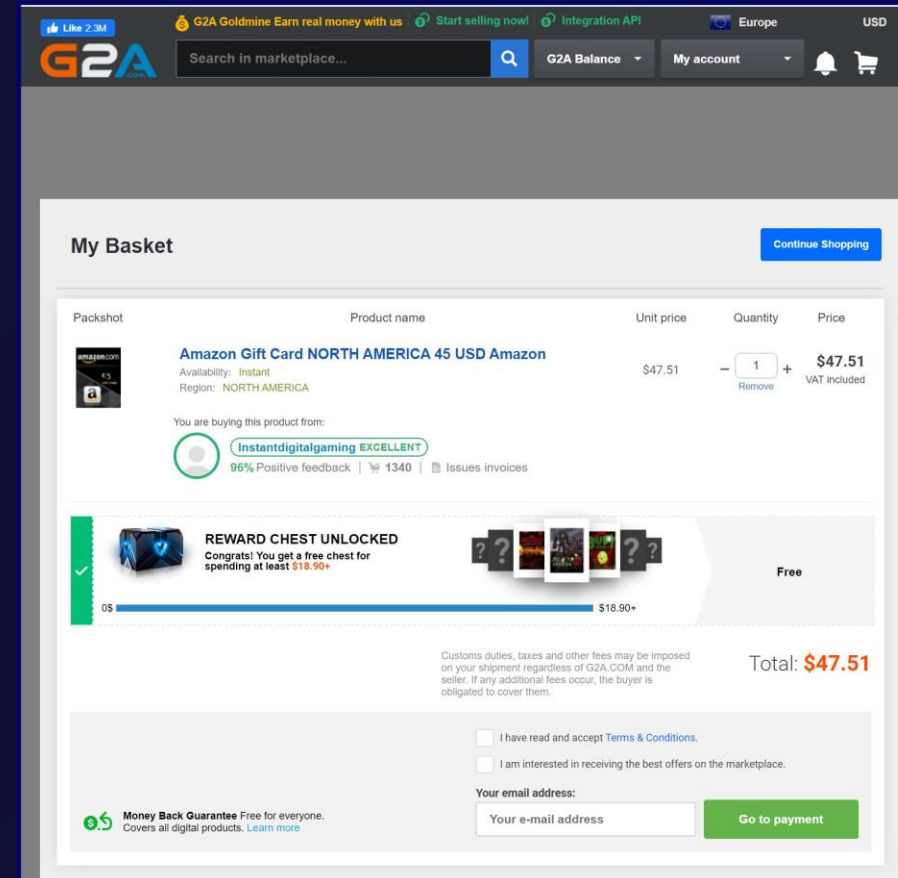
Like 2.3M

G2A Goldmine Earn real money with us | Start selling now! | Integration API | Europe | USD

G2A

Search in marketplace...

G2A Balance | My account

My Basket

Continue Shopping

| Packshot | Product name | Unit price | Quantity | Price |
|---|---|---|---|---|
| amazon.com | Amazon Gift Card NORTH AMERICA 45 USD Amazon<br>Availability: Instant<br>Region: NORTH AMERICA | $47.51 | − 1 +<br>Remove | $47.51<br>VAT included |

You are buying this product from:

Instantdigitalgaming EXCELLENT

96% Positive feedback | 1340 | Issues invoices

REWARD CHEST UNLOCKED

Congrats! You get a free chest for spending at least $18.90+

0$ $18.90+

Free

Customs duties, taxes and other fees may be imposed on your shipment regardless of G2A.COM and the seller. If any additional fees occur, the buyer is obligated to cover them.

Total: $47.51

I have read and accept Terms & Conditions.

I am interested in receiving the best offers on the marketplace.

Your email address:

Your e-mail address

Go to payment

Money Back Guarantee Free for everyone. Covers all digital products. Learn more